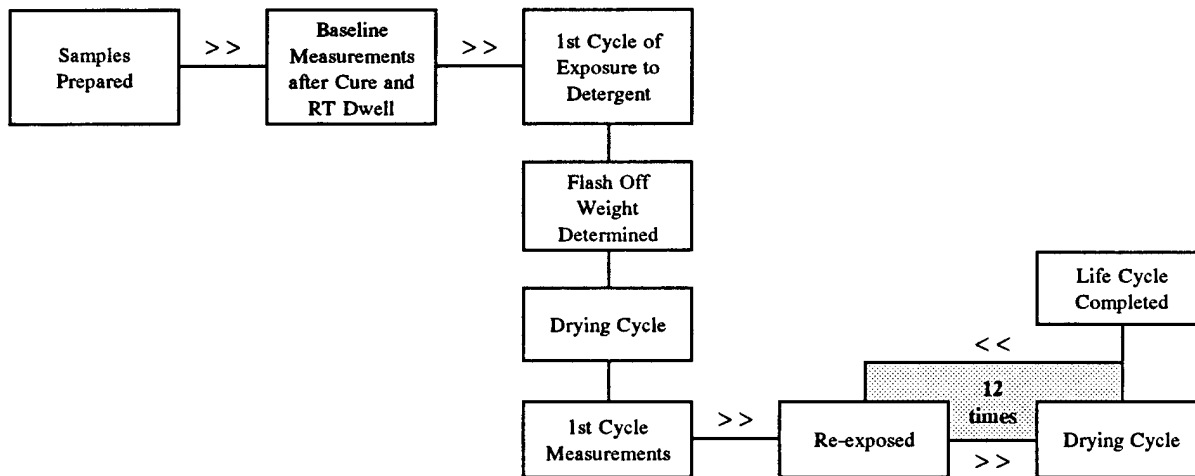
Samples Prepared

>>

Baseline Measurements after Cure and RT Dwell

>>

1st Cycle of Exposure to Detergent

Flash Off Weight Determined

Drying Cycle

1st Cycle Measurements

>>

Re-exposed

12 times

<<

>>

Drying Cycle

Life Cycle Completed